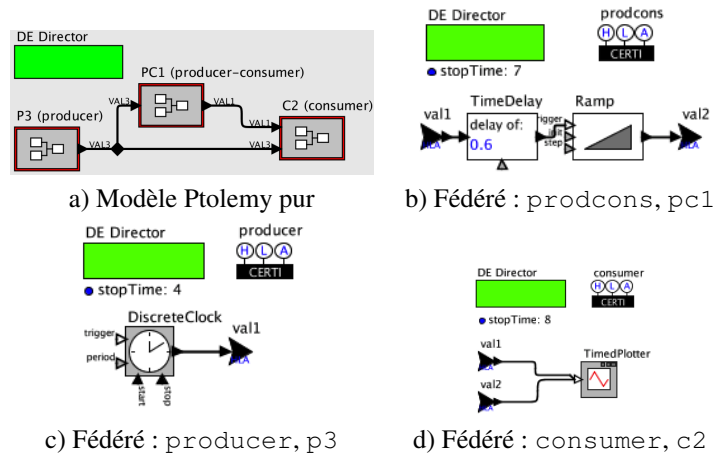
DE Director

PC1 (producer-consumer)

P3 (producer)

C2 (consumer)

VAL3

VAL1

VAL1

VAL3

VAL3

a) Modèle Ptolemy pur

DE Director

prodcons

H L A

CERTI

stopTime: 7

val1

TimeDelay

delay of:

0.6

Ramp

trigger

init

step

val2

b) Fédéré : prodcons, pc1

DE Director

producer

H L A

CERTI

stopTime: 4

DiscreteClock

trigger

period

start

stop

val1

c) Fédéré : producer, p3

DE Director

consumer

H L A

CERTI

stopTime: 8

val1

val2

TimedPlotter

d) Fédéré : consumer, c2